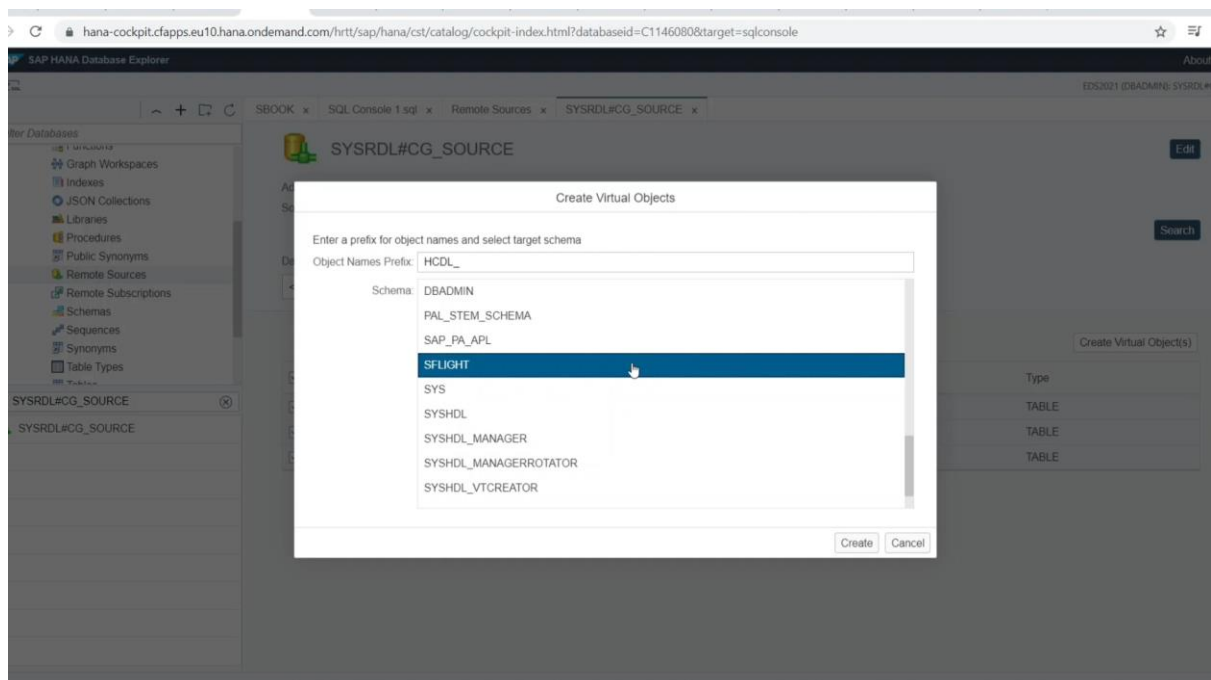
hana-cockpit.cfapps.eu10.hana.ondemand.com/hrtt/sap/hana/cst/catalog/cockpit-index.html?databaseid=C1146080&target=sqlconsole

SAP HANA Database Explorer

About

EDS2021 (DBADMIN): SYSRDL#

SBOOK x SQL Console 1 sql x Remote Sources x SYSRDL#CG_SOURCE x

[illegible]ter Databases

Functions
Graph Workspaces
Indexes
JSON Collections
Libraries
Procedures
Public Synonyms
Remote Sources
Remote Subscriptions
Schemas
Sequences
Synonyms
Table Types
Tables

SYSRDL#CG_SOURCE

SYSRDL#CG_SOURCE

SYSRDL#CG_SOURCE

Edit

Search

Create Virtual Object(s)

Type
TABLE
TABLE
TABLE

Create Virtual Objects

Enter a prefix for object names and select target schema

Object Names Prefix: HCDL_

Schema: DBADMIN
PAL_STEM_SCHEMA
SAP_PA_APL
SFLIGHT
SYS
SYSHDL
SYSHDL_MANAGER
SYSHDL_MANAGERROTATOR
SYSHDL_VTCREATOR

Create Cancel